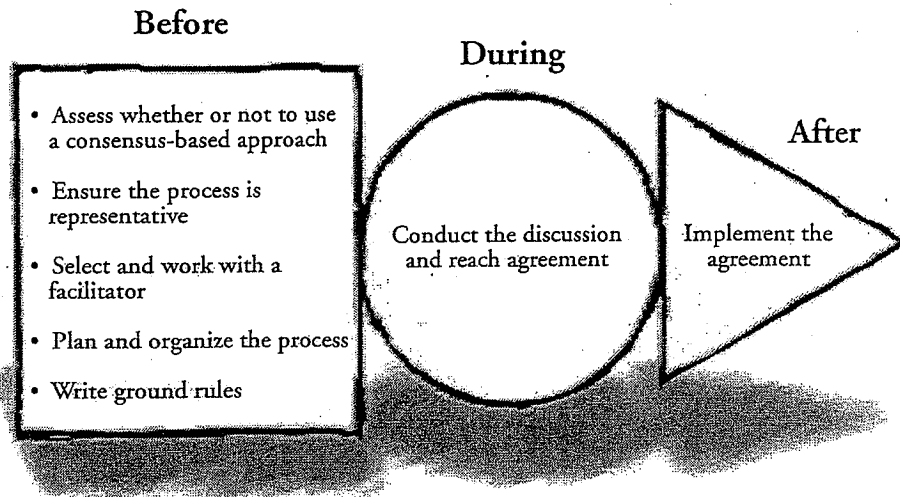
Before

- Assess whether or not to use a consensus-based approach
- Ensure the process is representative
- Select and work with a facilitator
- Plan and organize the process
- Write ground rules

During

Conduct the discussion and reach agreement

After

Implement the agreement